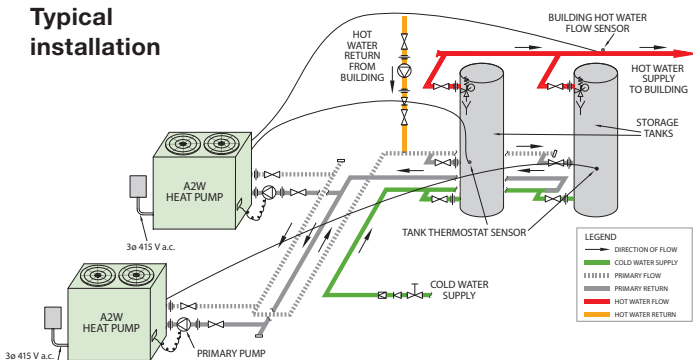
Typical installation

BUILDING HOT WATER FLOW SENSOR

HOT WATER RETURN FROM BUILDING

HOT WATER SUPPLY TO BUILDING

STORAGE TANKS

A2W HEAT PUMP

3ø 415 V a.c.

TANK THERMOSTAT SENSOR

COLD WATER SUPPLY

A2W HEAT PUMP

3ø 415 V a.c.

PRIMARY PUMP

LEGEND
DIRECTION OF FLOW
COLD WATER SUPPLY
PRIMARY FLOW
PRIMARY RETURN
HOT WATER FLOW
HOT WATER RETURN